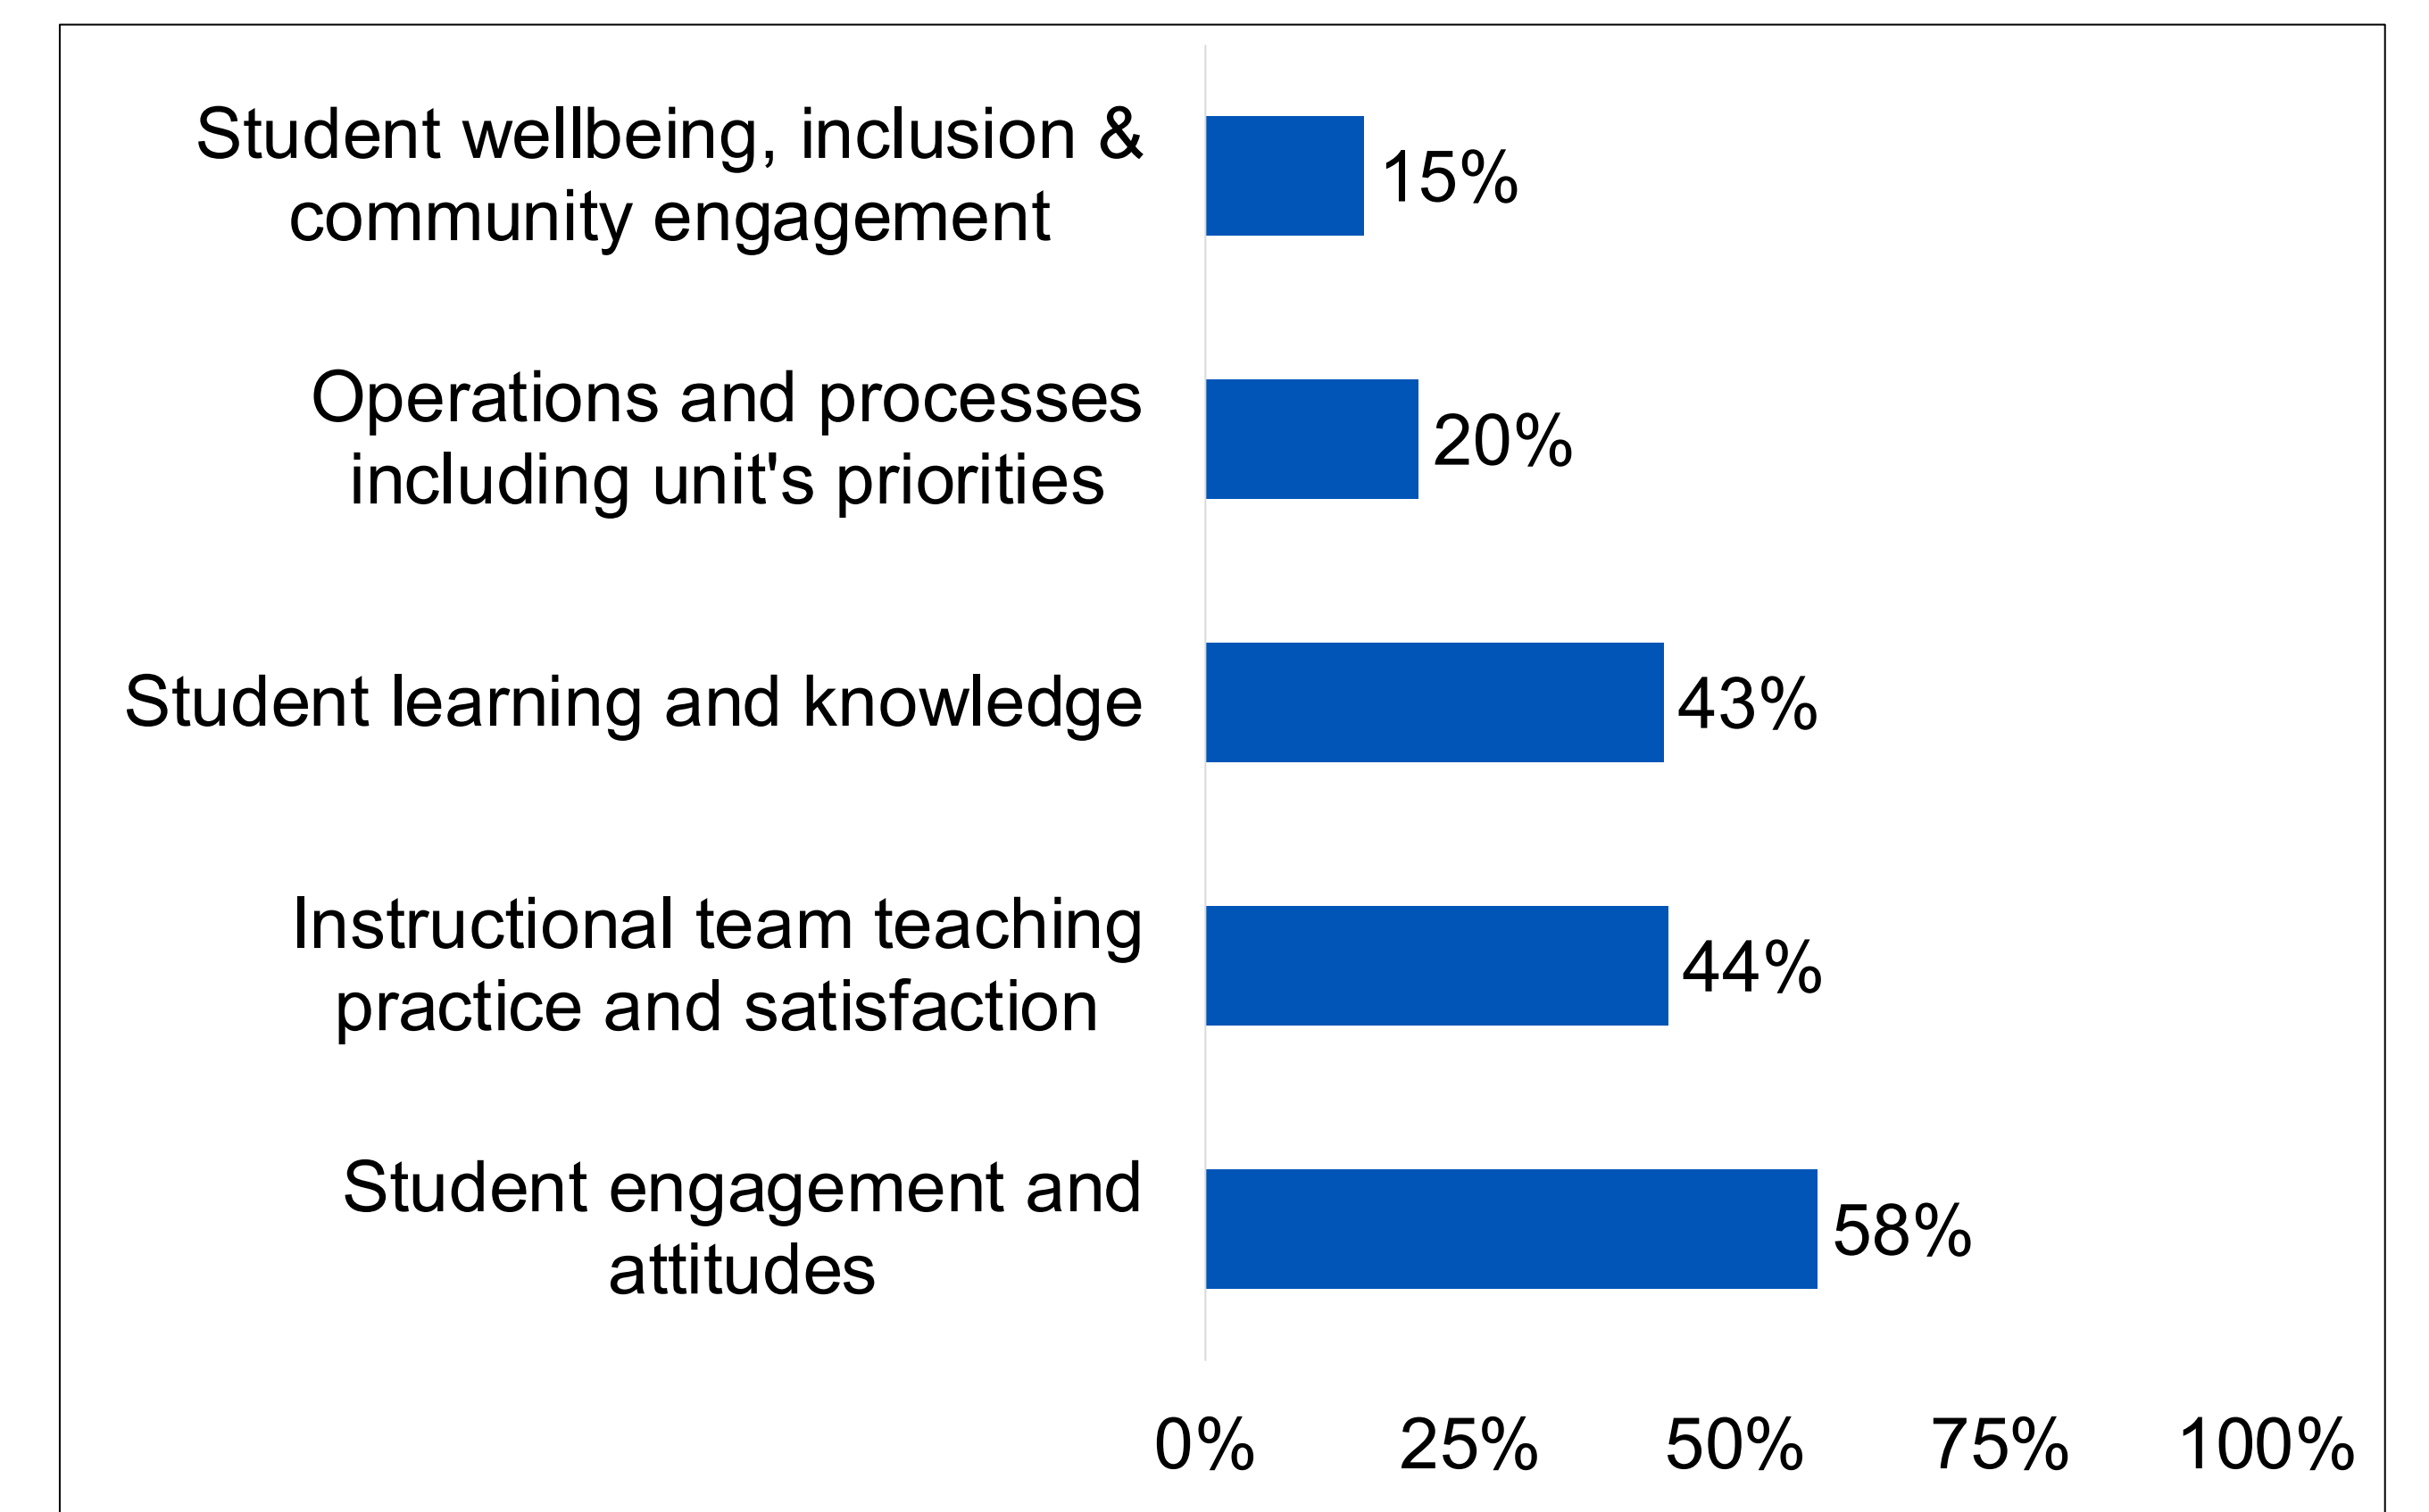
Student wellbeing, inclusion & community engagement 15%

Operations and processes including unit's priorities 20%

Student learning and knowledge 43%

Instructional team teaching practice and satisfaction 44%

Student engagement and attitudes 58%

0% 25% 50% 75% 100%